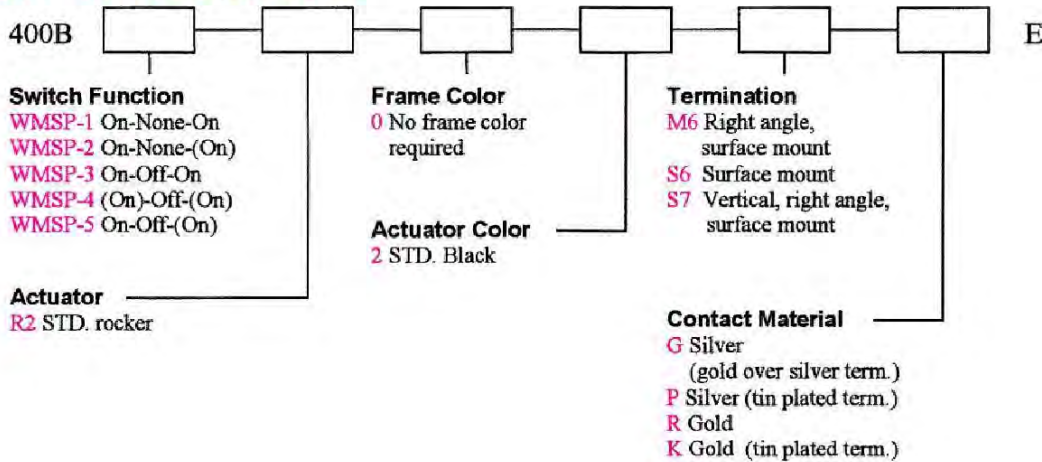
400B E

**Switch Function**
WMSP-1 On-None-On
WMSP-2 On-None-(On)
WMSP-3 On-Off-On
WMSP-4 (On)-Off-(On)
WMSP-5 On-Off-(On)

**Actuator**
R2 STD. rocker

**Frame Color**
0 No frame color required

**Actuator Color**
2 STD. Black

**Termination**
M6 Right angle, surface mount
S6 Surface mount
S7 Vertical, right angle, surface mount

**Contact Material**
G Silver (gold over silver term.)
P Silver (tin plated term.)
R Gold
K Gold (tin plated term.)